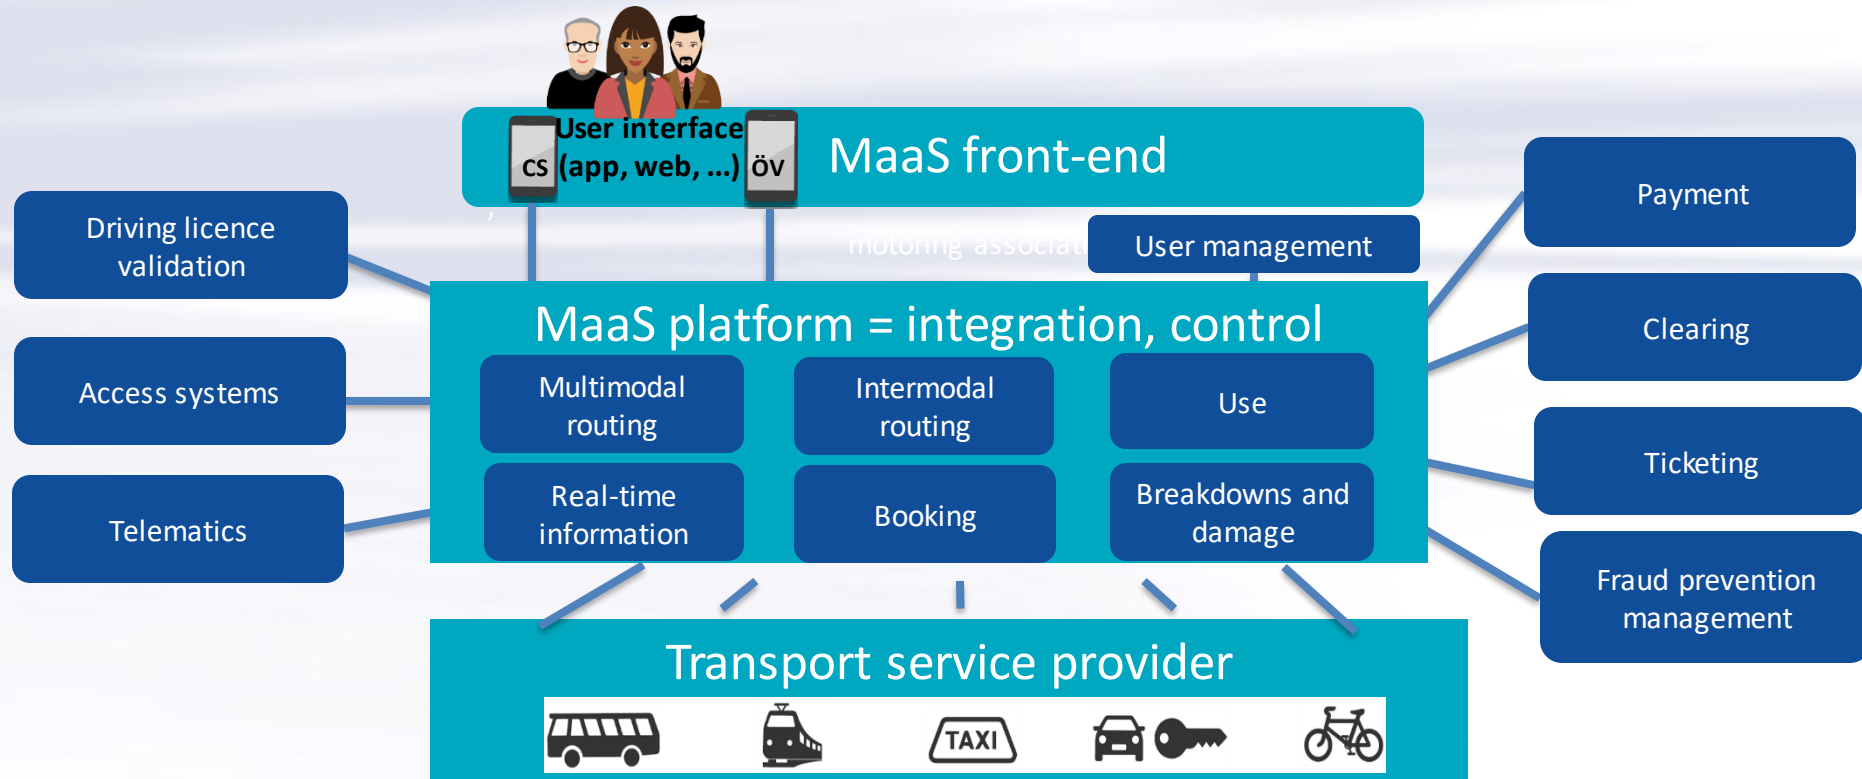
User interface
CS (app, web, ...) ÖV

MaaS front-end

Driving licence validation

motoring associat

User management

Payment

MaaS platform = integration, control

Multimodal routing

Intermodal routing

Use

Clearing

Access systems

Ticketing

Real-time information

Booking

Breakdowns and damage

Telematics

Fraud prevention management

Transport service provider

TAXI